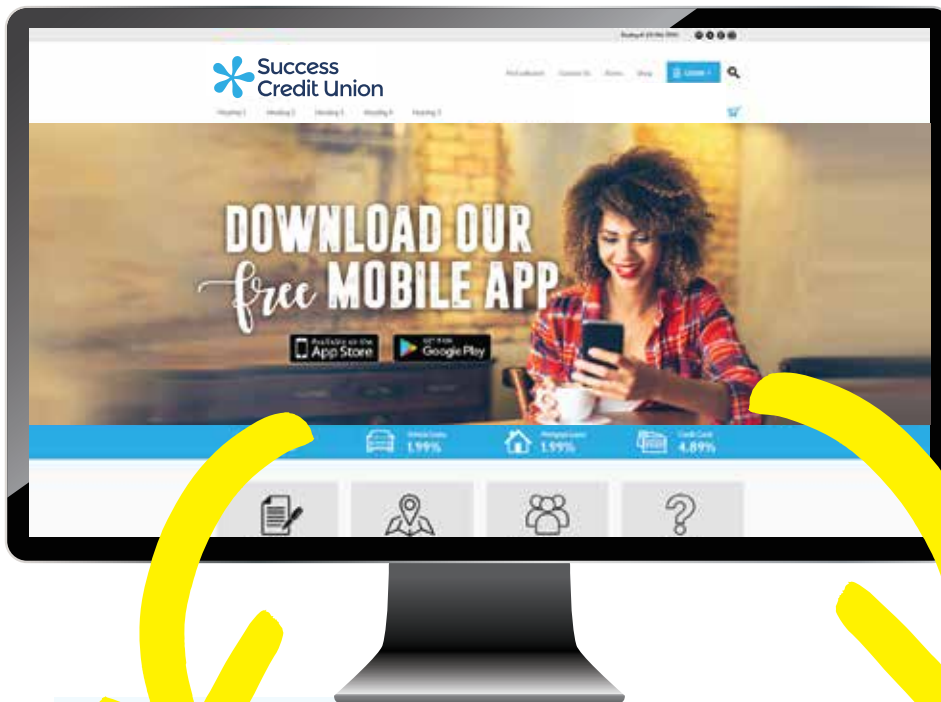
Success Credit Union

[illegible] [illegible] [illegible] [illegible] Login

Heading 1 Heading 2 Heading 3 Heading 4 Heading 5

DOWNLOAD OUR free MOBILE APP

Available on the App Store

GET IT ON Google Play

Vehicle Loans 1.99%

Mortgage Loans 1.99%

Credit Card 4.89%